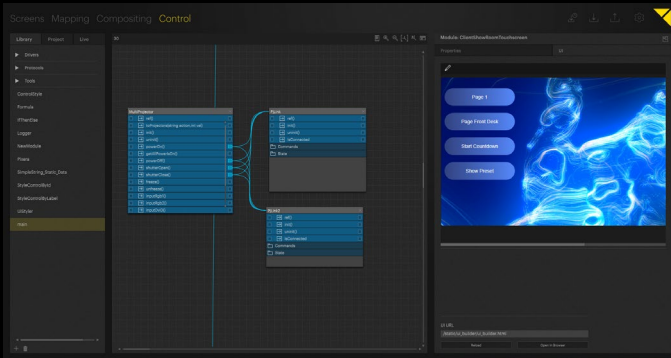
Screens Mapping Compositing Control

Library Project Live

Drivers
Protocols
Tools
CommsStyle
Formula
IfThenElse
Logger
NewModule
Pixels
SimpleString_Static_Data
StyleControlBold
StyleControlLabel
UIStyler
Main

MultiProjector
Pjlink
Commands
State
PJ-NET
Commands
State

Module: ClientShowRoomTouchscreen
Properties
UI

Page 1
Page Front Desk
Start Countdown
Show Preset

UI URL
Reset
Open in Browser